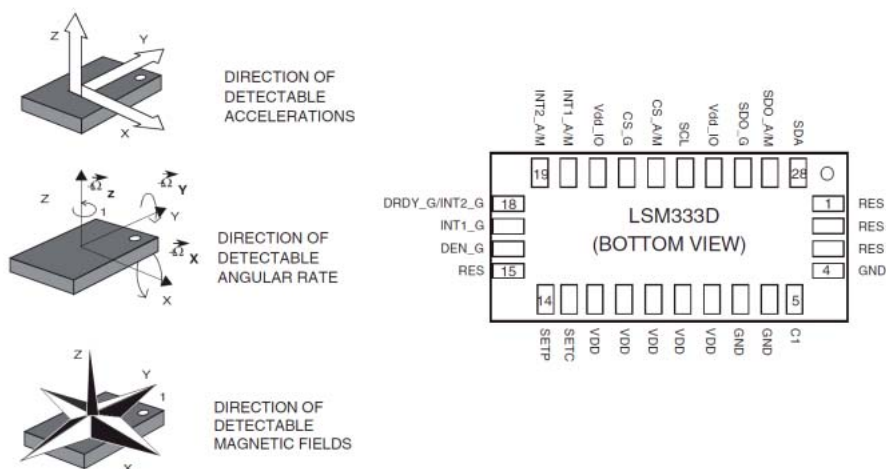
Z
Y
X
DIRECTION OF DETECTABLE ACCELERATIONS

Z
$\vec{\Omega}$ Z
$\vec{\Omega}$ Y
Y
1
$\vec{\Omega}$ X
X
DIRECTION OF DETECTABLE ANGULAR RATE

Z
Y
1
X
DIRECTION OF DETECTABLE MAGNETIC FIELDS

INT2_A/M
INT1_A/M
Vdd_IO
CS_G
CS_A/M
SCL
Vdd_IO
SDO_G
SDO_A/M
SDA

19
28

DRDY_G/INT2_G 18
INT1_G
DEN_G
RES 15

LSM333D
(BOTTOM VIEW)

1 RES
RES
RES
4 GND

14
5

SETP
SETC
VDD
VDD
VDD
VDD
VDD
GND
GND
C1